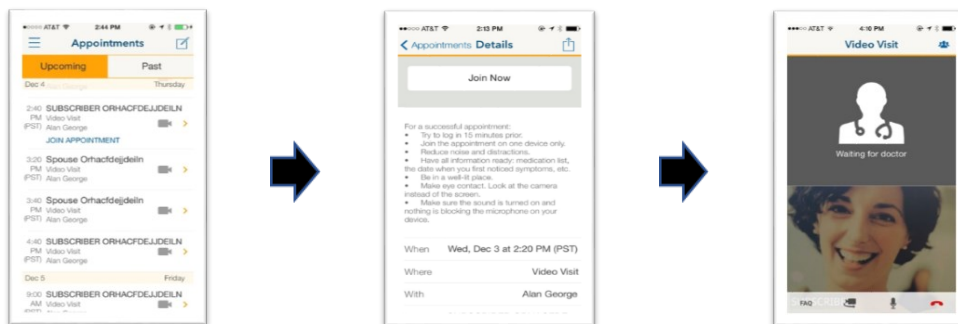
AT&T 2:44 PM
Appointments
Upcoming
Past
Dec 4
Thursday
2:40 PM (PST)
SUBSCRIBER ORHACFDEJDEILN
Video Visit
Alan George
JOIN APPOINTMENT
3:20 PM (PST)
Spouse Orhacfdejjdeiln
Video Visit
Alan George
3:40 PM (PST)
Spouse Orhacfdejjdeiln
Video Visit
Alan George
4:40 PM (PST)
SUBSCRIBER ORHACFDEJJDEILN
Video Visit
Alan George
Dec 5
Friday
9:00 AM
SUBSCRIBER ORHACFDEJJDEILN
Video Visit
Alan George

AT&T 2:13 PM
Appointments Details
Join Now
For a successful appointment:
• Try to log in 15 minutes prior.
• Join the appointment on one device only.
• Reduce noise and distractions.
• Have all information ready: medication list, the date when you first noticed symptoms, etc.
• Be in a well-lit place.
• Make eye contact. Look at the camera instead of the screen.
• Make sure the sound is turned on and nothing is blocking the microphone on your device.
When Wed, Dec 3 at 2:20 PM (PST)
Where Video Visit
With Alan George

AT&T 4:10 PM
Video Visit
Waiting for doctor
FAQ